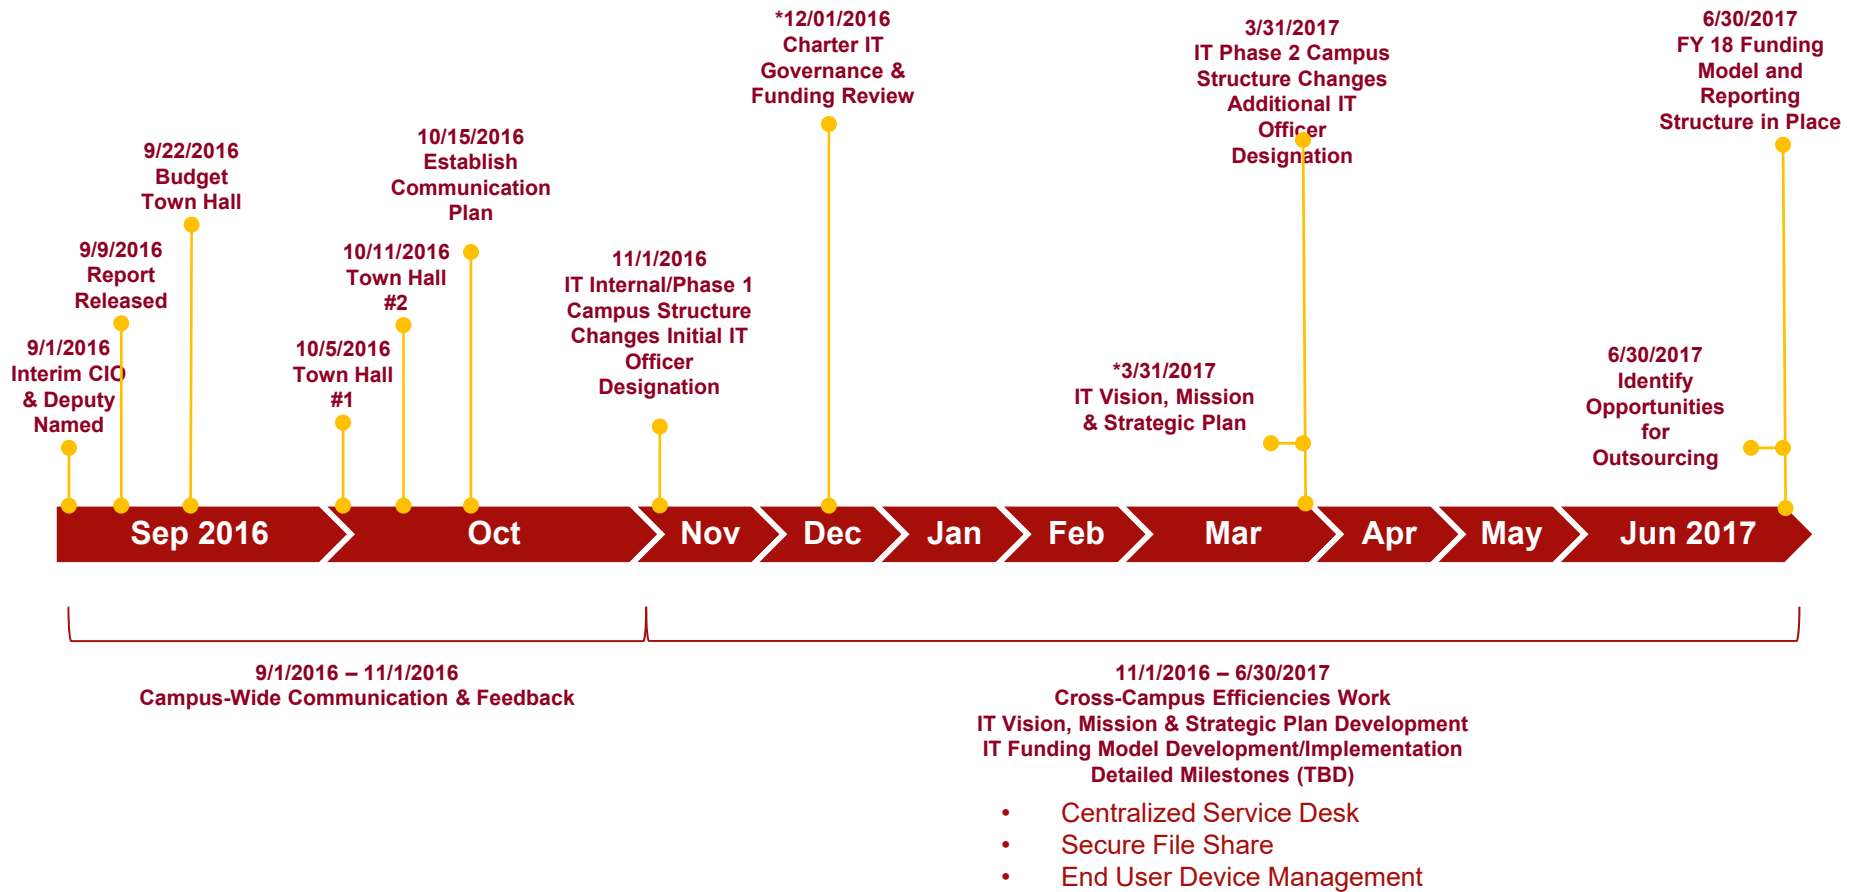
9/1/2016
Interim CIO & Deputy Named

9/9/2016
Report Released

9/22/2016
Budget Town Hall

10/5/2016
Town Hall #1

10/11/2016
Town Hall #2

10/15/2016
Establish Communication Plan

11/1/2016
IT Internal/Phase 1 Campus Structure Changes Initial IT Officer Designation

*12/01/2016
Charter IT Governance & Funding Review

*3/31/2017
IT Vision, Mission & Strategic Plan

3/31/2017
IT Phase 2 Campus Structure Changes Additional IT Officer Designation

6/30/2017
Identify Opportunities for Outsourcing

6/30/2017
FY 18 Funding Model and Reporting Structure in Place

Sep 2016 | Oct | Nov | Dec | Jan | Feb | Mar | Apr | May | Jun 2017

9/1/2016 – 11/1/2016
Campus-Wide Communication & Feedback

11/1/2016 – 6/30/2017
Cross-Campus Efficiencies Work
IT Vision, Mission & Strategic Plan Development
IT Funding Model Development/Implementation
Detailed Milestones (TBD)

• Centralized Service Desk
• Secure File Share
• End User Device Management